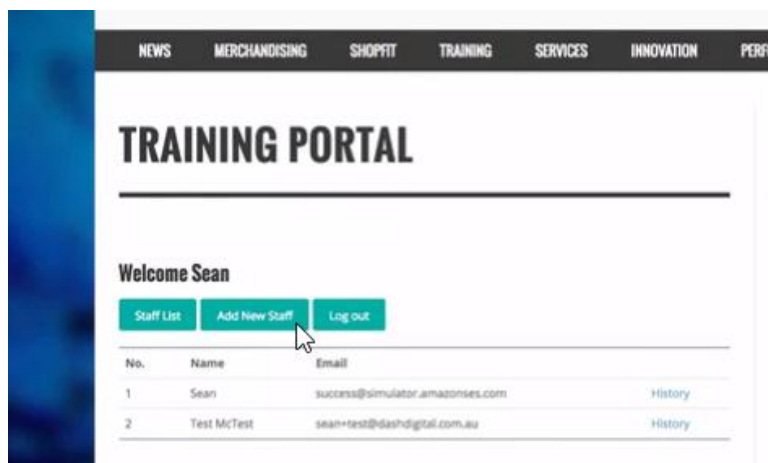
NEWS MERCHANDISING SHOPFIT TRAINING SERVICES INNOVATION PERF

TRAINING PORTAL

Welcome Sean

Staff List Add New Staff Log out

| No. | Name | Email | |
|---|---|---|---|
| 1 | Sean | success@simulator.amazonses.com | History |
| 2 | Test McTest | sean+test@dashdigital.com.au | History |